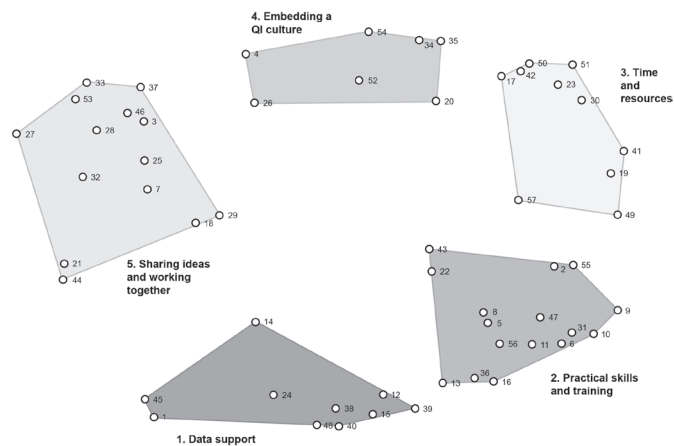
4. Embedding a QI culture

54
4
34
35
52
26
20

3. Time and resources

50
51
42
17
23
30
41
19
57
49

33
37
53
46
3
27
28
25
32
7
29
18
21
44

5. Sharing ideas and working together

43
22
2
55
9
8
5
47
31
10
56
11
6
36
13
16

2. Practical skills and training

14
45
24
12
1
38
15
39
48
40

1. Data support